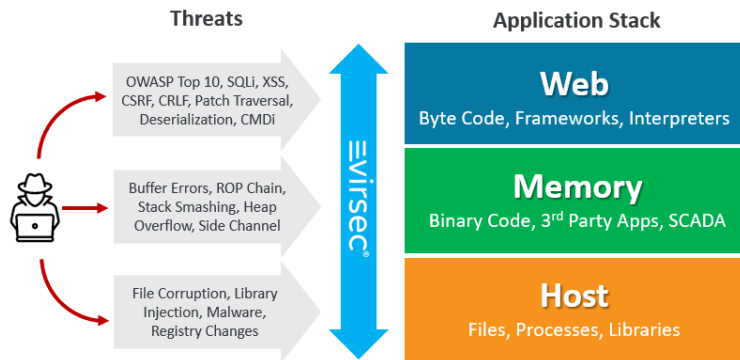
Threats

Application Stack

OWASP Top 10, SQLi, XSS, CSRF, CRLF, Patch Traversal, Deserialization, CMDi

Buffer Errors, ROP Chain, Stack Smashing, Heap Overflow, Side Channel

File Corruption, Library Injection, Malware, Registry Changes

virsec®

Web
Byte Code, Frameworks, Interpreters

Memory
Binary Code, 3$^{rd}$ Party Apps, SCADA

Host
Files, Processes, Libraries